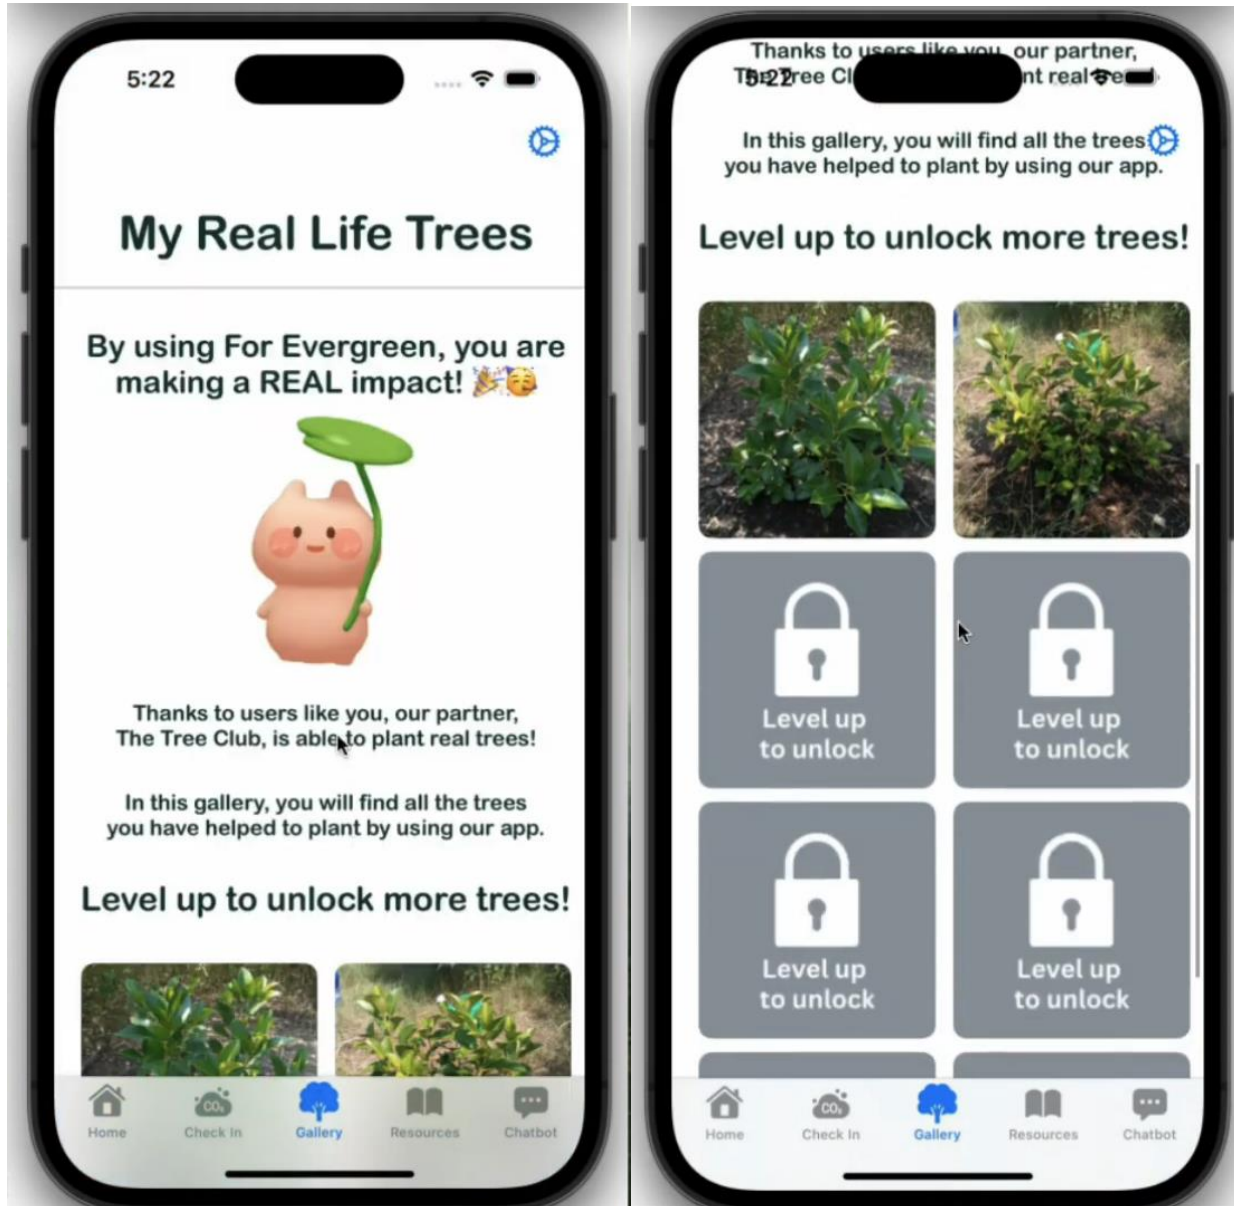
5:22

My Real Life Trees

By using For Evergreen, you are making a REAL impact! 🎉🥳

Thanks to users like you, our partner, The Tree Club, is able to plant real trees!

In this gallery, you will find all the trees you have helped to plant by using our app.

Level up to unlock more trees!

Home Check In Gallery Resources Chatbot

Thanks to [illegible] our partner, The Tree Cl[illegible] nt real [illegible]
5:22

In this gallery, you will find all the trees you have helped to plant by using our app.

Level up to unlock more trees!

Level up to unlock

Level up to unlock

Level up to unlock

Level up to unlock

Home Check In Gallery Resources Chatbot